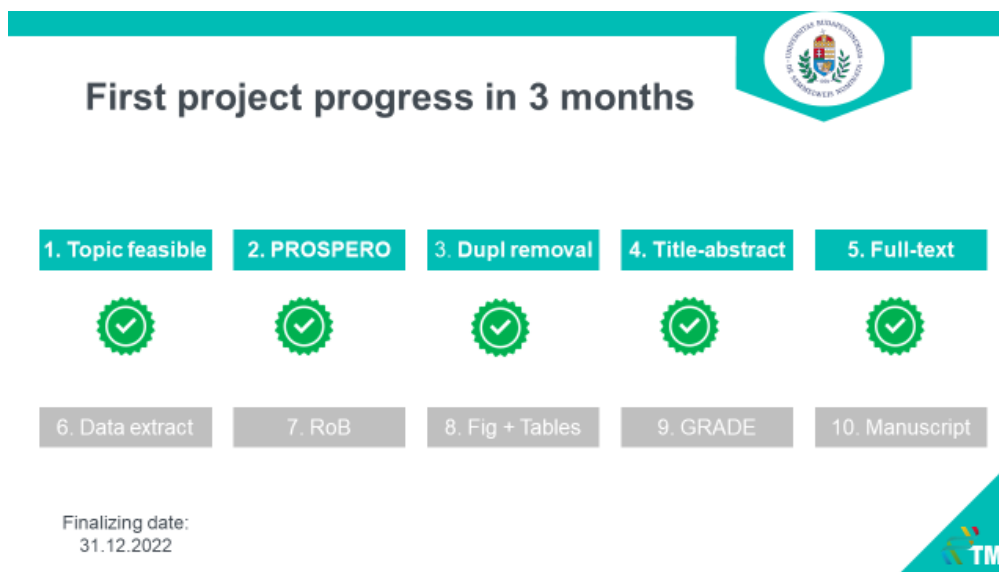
First project progress in 3 months

UNIVERSITAS BUDAPESTINENSIS DE SEMMELWEIS NOMINATA

1. Topic feasible

2. PROSPERO

3. Dupl removal

4. Title-abstract

5. Full-text

6. Data extract

7. RoB

8. Fig + Tables

9. GRADE

10. Manuscript

Finalizing date:
31.12.2022

TM